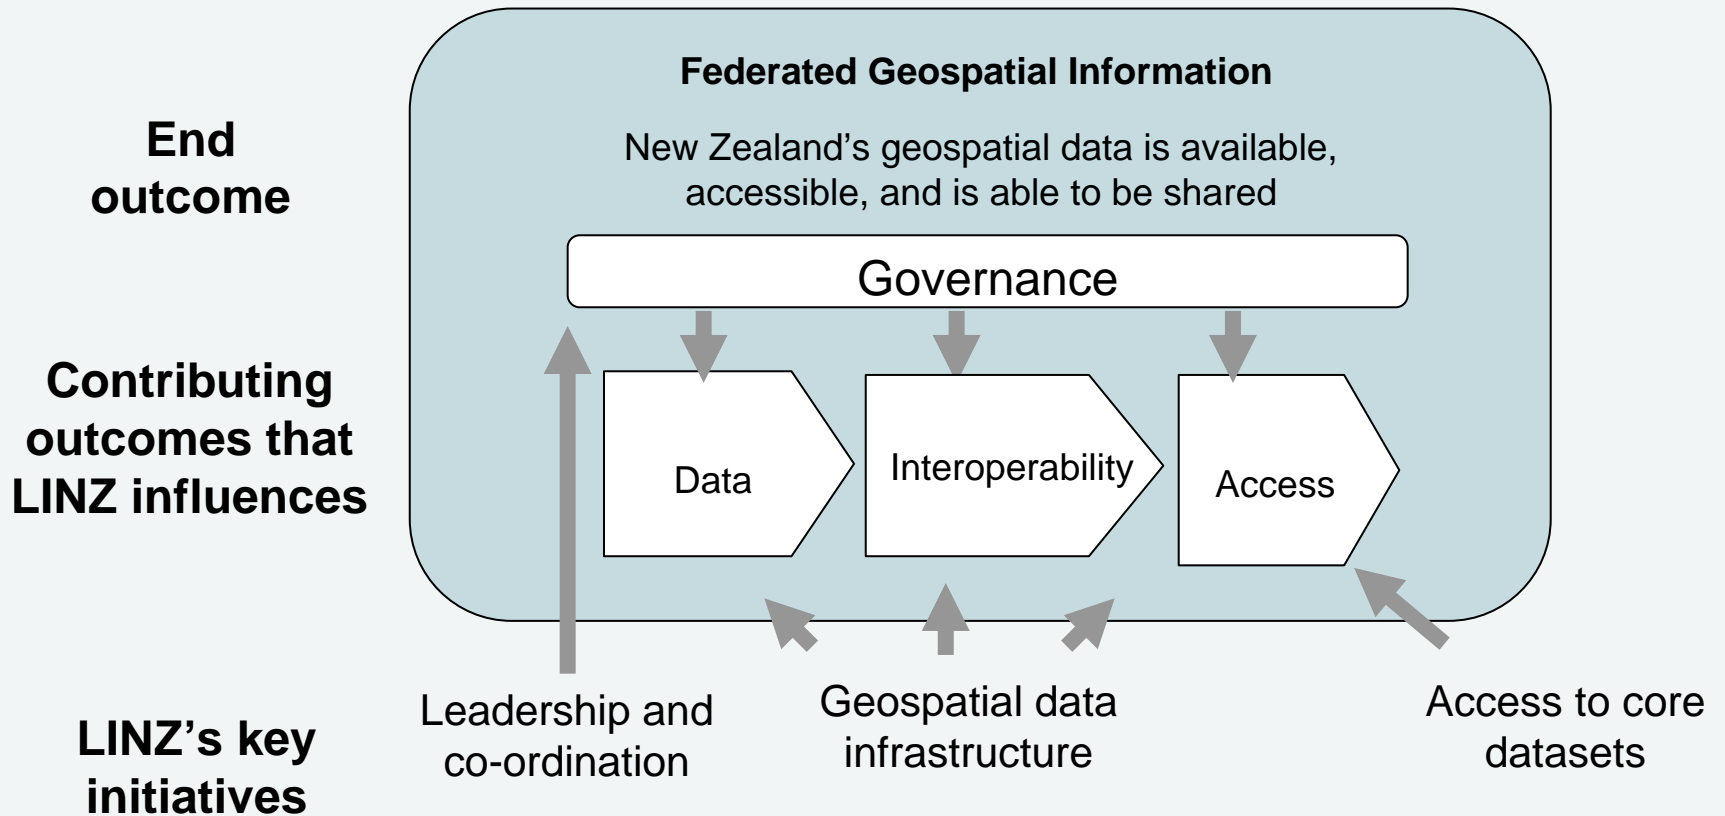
End outcome

Contributing outcomes that LINZ influences

LINZ's key initiatives

Federated Geospatial Information

New Zealand's geospatial data is available, accessible, and is able to be shared

Governance

Data

Interoperability

Access

Leadership and co-ordination

Geospatial data infrastructure

Access to core datasets